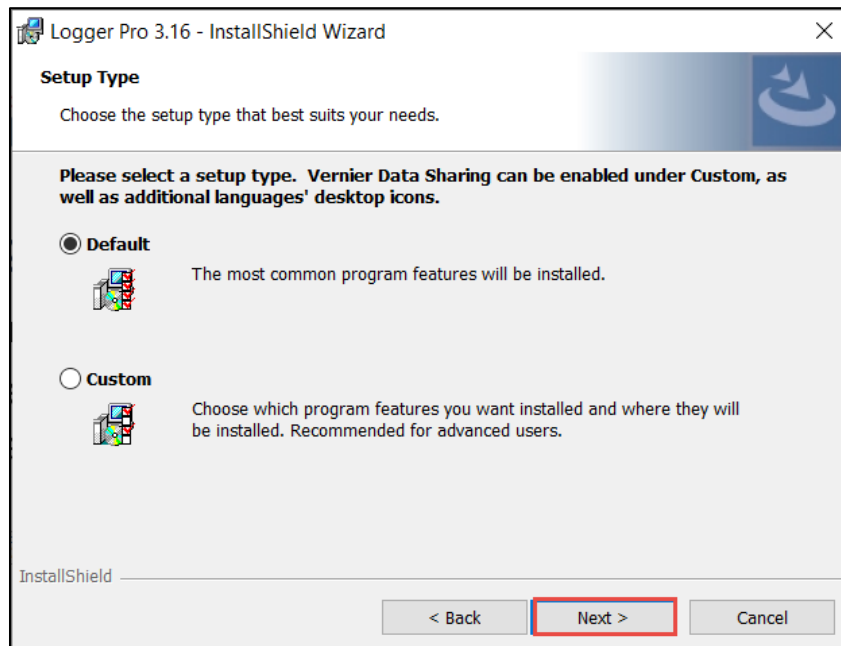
Logger Pro 3.16 - InstallShield Wizard

×

Setup Type

Choose the setup type that best suits your needs.

Please select a setup type. Vernier Data Sharing can be enabled under Custom, as well as additional languages' desktop icons.

Default

The most common program features will be installed.

Custom

Choose which program features you want installed and where they will be installed. Recommended for advanced users.

InstallShield

< Back

Next >

Cancel